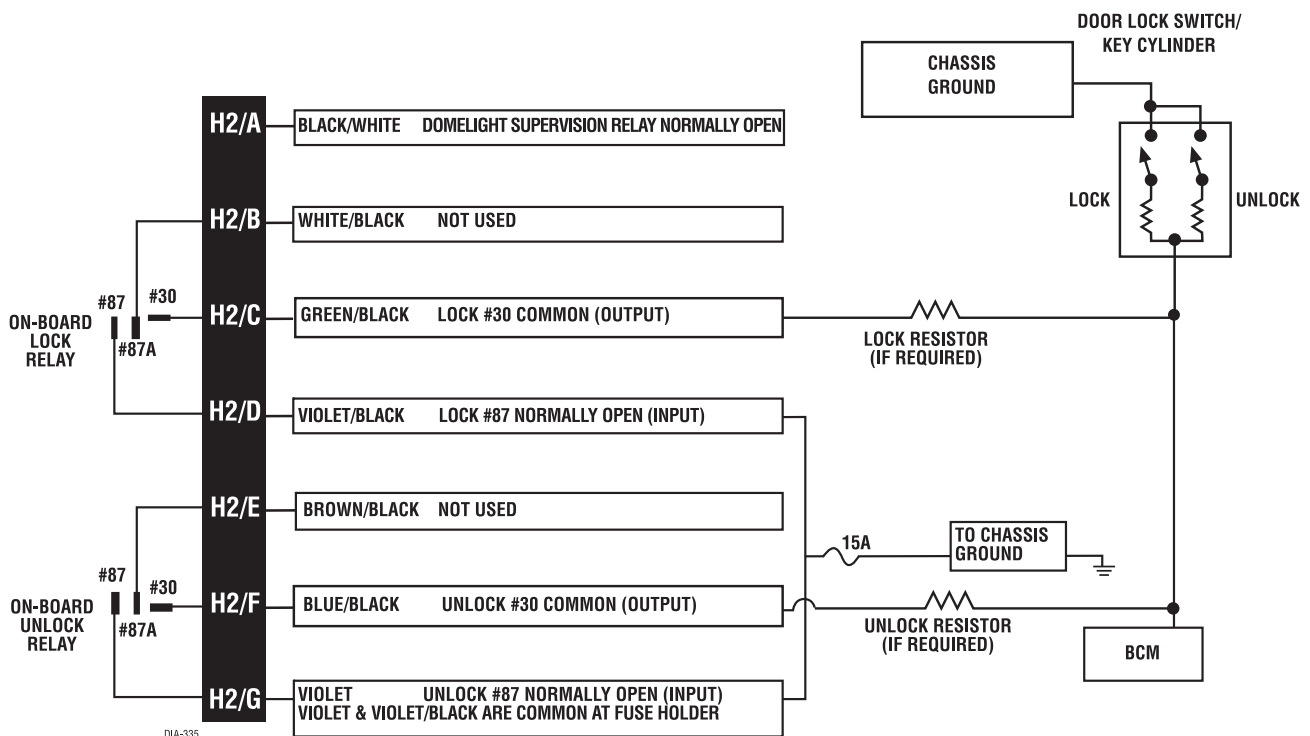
DOOR LOCK SWITCH/
KEY CYLINDER

CHASSIS
GROUND

H2/A BLACK/WHITE DOMELIGHT SUPERVISION RELAY NORMALLY OPEN

LOCK

UNLOCK

H2/B WHITE/BLACK NOT USED

ON-BOARD LOCK RELAY

#87

#30

#87A

H2/C GREEN/BLACK LOCK #30 COMMON (OUTPUT)

LOCK RESISTOR
(IF REQUIRED)

H2/D VIOLET/BLACK LOCK #87 NORMALLY OPEN (INPUT)

H2/E BROWN/BLACK NOT USED

15A

TO CHASSIS
GROUND

ON-BOARD UNLOCK RELAY

#87

#30

#87A

H2/F BLUE/BLACK UNLOCK #30 COMMON (OUTPUT)

UNLOCK RESISTOR
(IF REQUIRED)

BCM

H2/G VIOLET UNLOCK #87 NORMALLY OPEN (INPUT)
VIOLET & VIOLET/BLACK ARE COMMON AT FUSE HOLDER

DIA-335